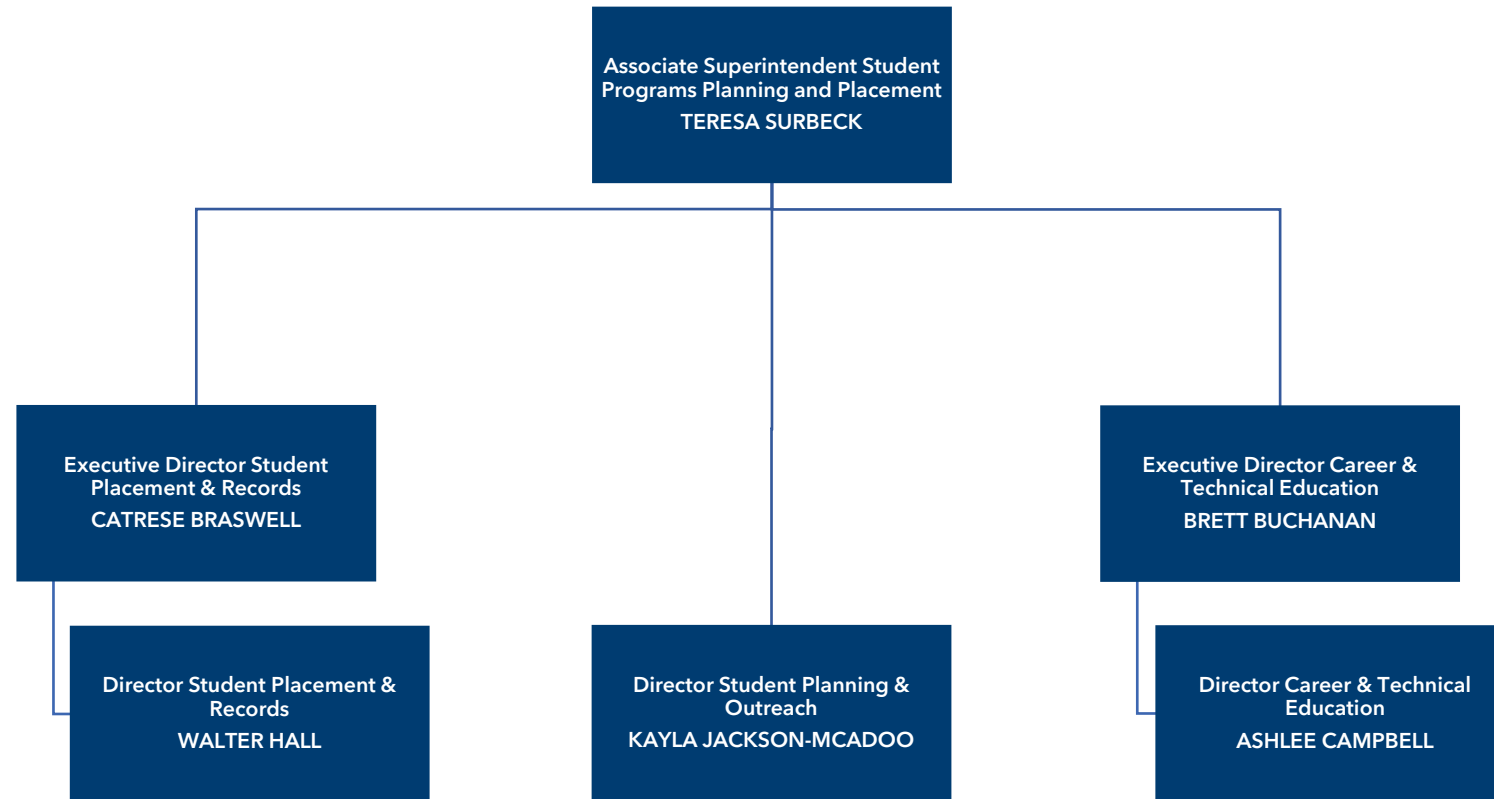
Associate Superintendent Student Programs Planning and Placement
TERESA SURBECK

Executive Director Student Placement & Records
CATRESE BRASWELL

Executive Director Career & Technical Education
BRETT BUCHANAN

Director Student Placement & Records
WALTER HALL

Director Student Planning & Outreach
KAYLA JACKSON-MCADOO

Director Career & Technical Education
ASHLEE CAMPBELL